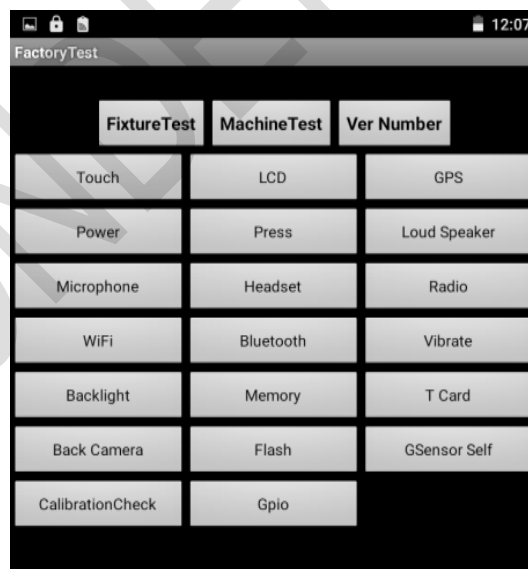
12:07
FactoryTest

FixtureTest MachineTest Ver Number

Touch
LCD
GPS
Power
Press
Loud Speaker
Microphone
Headset
Radio
WiFi
Bluetooth
Vibrate
Backlight
Memory
T Card
Back Camera
Flash
GSensor Self
CalibrationCheck
Gpio